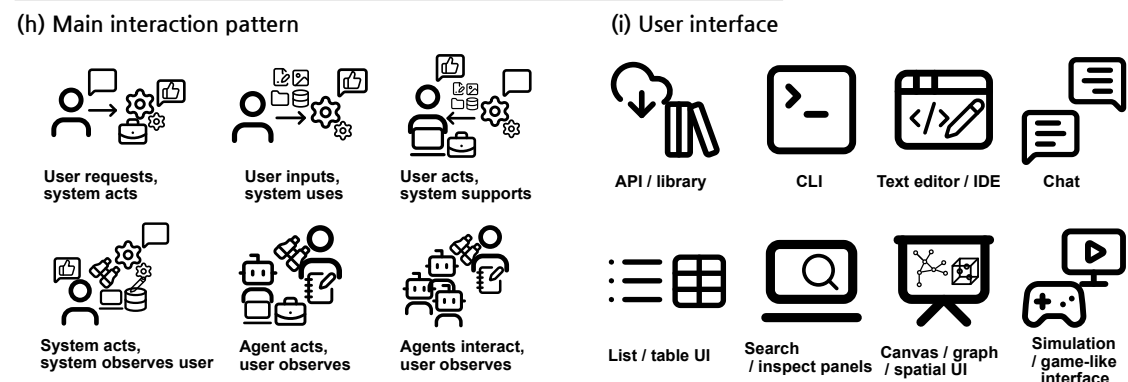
(h) Main interaction pattern

User requests, system acts

User inputs, system uses

User acts, system supports

System acts, system observes user

Agent acts, user observes

Agents interact, user observes

(i) User interface

API / library

CLI

Text editor / IDE

Chat

List / table UI

Search / inspect panels

Canvas / graph / spatial UI

Simulation / game-like interface